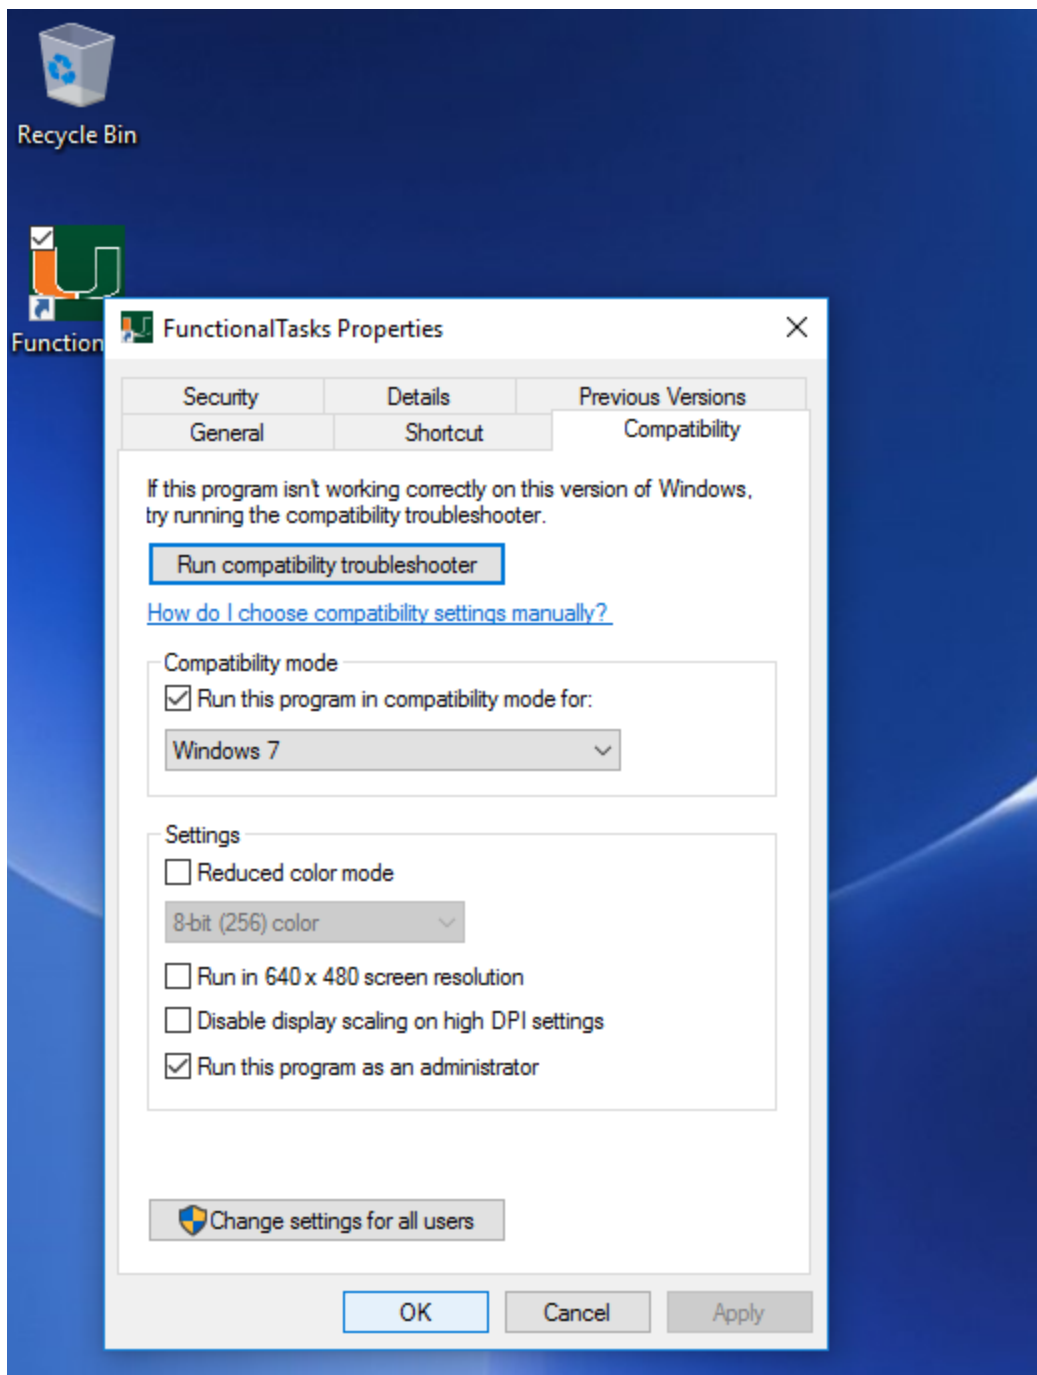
Recycle Bin

Function

FunctionalTasks Properties

Security | Details | Previous Versions
General | Shortcut | Compatibility

If this program isn't working correctly on this version of Windows, try running the compatibility troubleshooter.

Run compatibility troubleshooter

How do I choose compatibility settings manually?

Compatibility mode

Run this program in compatibility mode for:

Windows 7

Settings

Reduced color mode

8-bit (256) color

Run in 640 x 480 screen resolution

Disable display scaling on high DPI settings

Run this program as an administrator

Change settings for all users

OK
Cancel
Apply